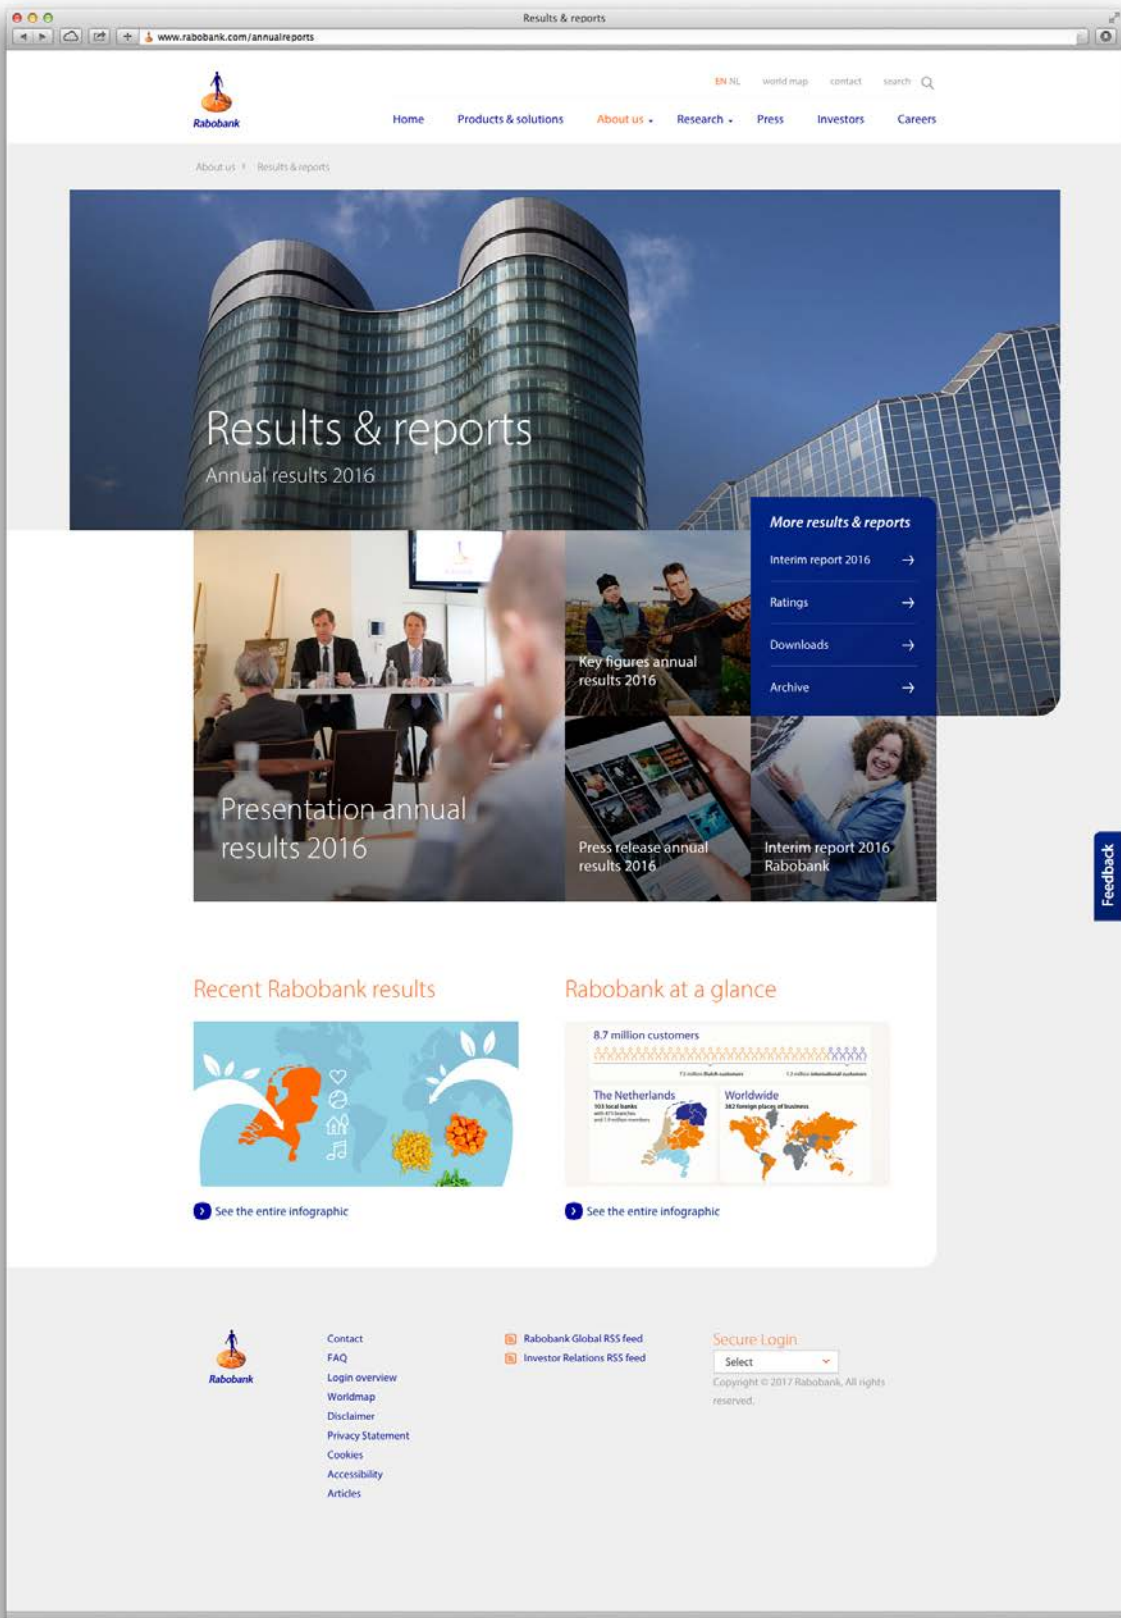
Results & reports

www.rabobank.com/annualreports

Rabobank

EN NL world map contact search

Home Products & solutions About us Research Press Investors Careers

About us › Results & reports

Results & reports
Annual results 2016

More results & reports
Interim report 2016
Ratings
Downloads
Archive

Presentation annual results 2016

Key figures annual results 2016

Press release annual results 2016

Interim report 2016 Rabobank

Feedback

Recent Rabobank results

See the entire infographic

Rabobank at a glance

8.7 million customers

The Netherlands

Worldwide

See the entire infographic

Rabobank

Contact
FAQ
Login overview
Worldmap
Disclaimer
Privacy Statement
Cookies
Accessibility
Articles

Rabobank Global RSS feed
Investor Relations RSS feed

Secure Login
Select
Copyright © 2017 Rabobank. All rights reserved.